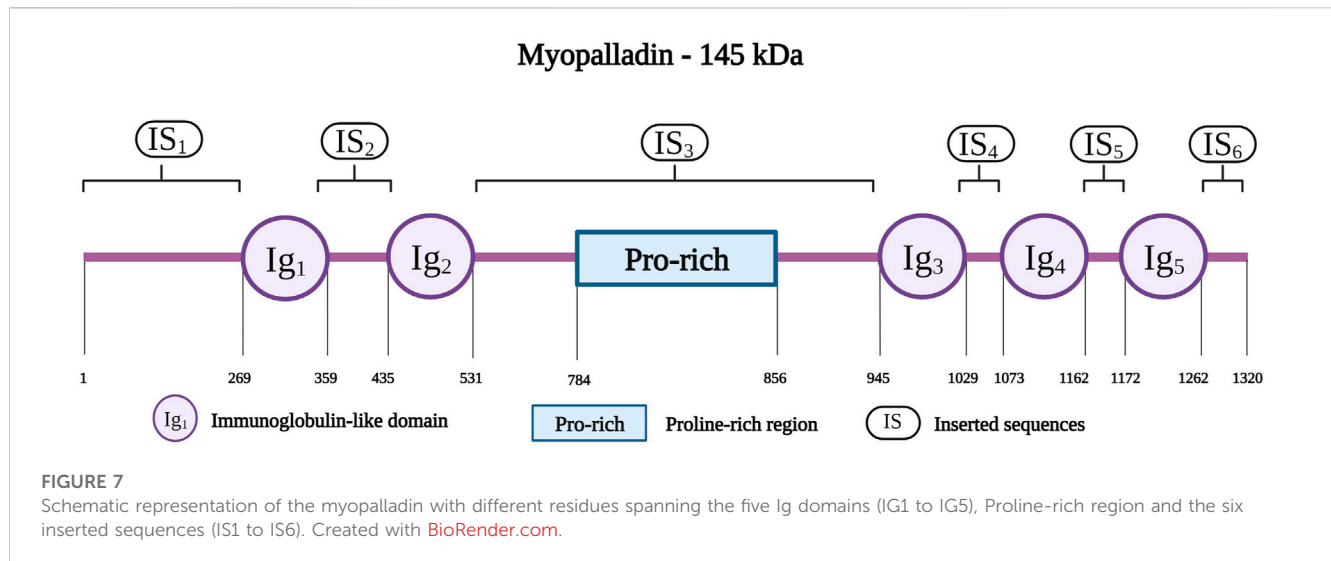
Myopalladin - 145 kDa

$IS_1$ $IS_2$ $IS_3$ $IS_4$ $IS_5$ $IS_6$

$Ig_1$ $Ig_2$ Pro-rich $Ig_3$ $Ig_4$ $Ig_5$

1 269 359 435 531 784 856 945 1029 1073 1162 1172 1262 1320

$Ig_1$ Immunoglobulin-like domain Pro-rich Proline-rich region IS Inserted sequences

FIGURE 7
Schematic representation of the myopalladin with different residues spanning the five Ig domains (IG1 to IG5), Proline-rich region and the six inserted sequences (IS1 to IS6). Created with BioRender.com.